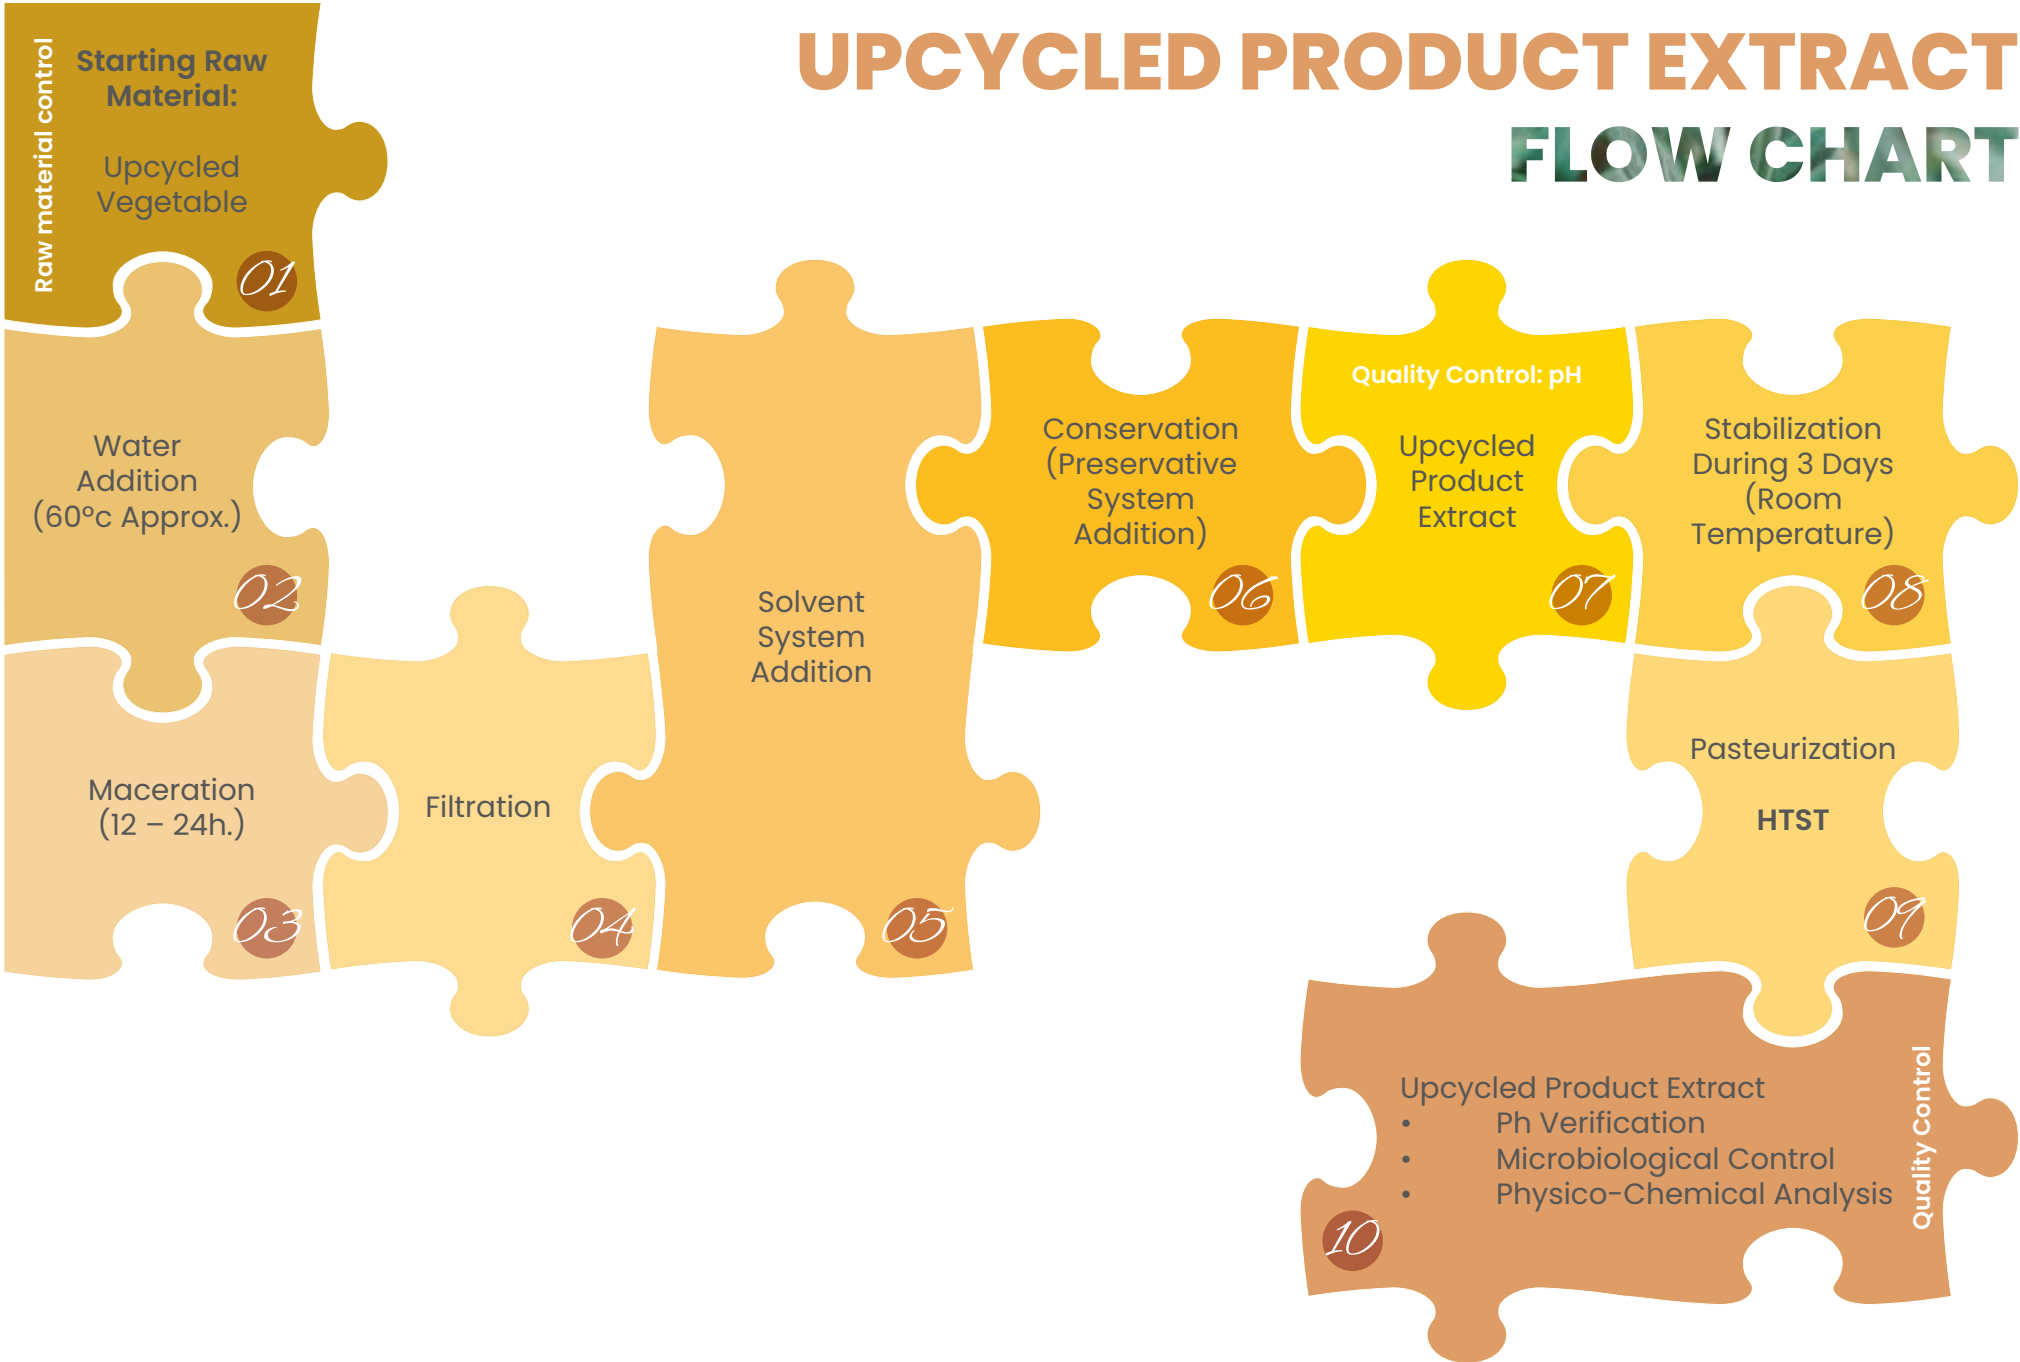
UPCYCLED PRODUCT EXTRACT
FLOW CHART

Raw material control

Starting Raw Material:

Upcycled Vegetable

01

Water Addition (60°c Approx.)

02

Maceration (12 – 24h.)

03

Filtration

04

Solvent System Addition

05

Conservation (Preservative System Addition)

06

Quality Control: pH

Upcycled Product Extract

07

Stabilization During 3 Days (Room Temperature)

08

Pasteurization

HTST

09

Upcycled Product Extract
• Ph Verification
• Microbiological Control
• Physico-Chemical Analysis

Quality Control

10